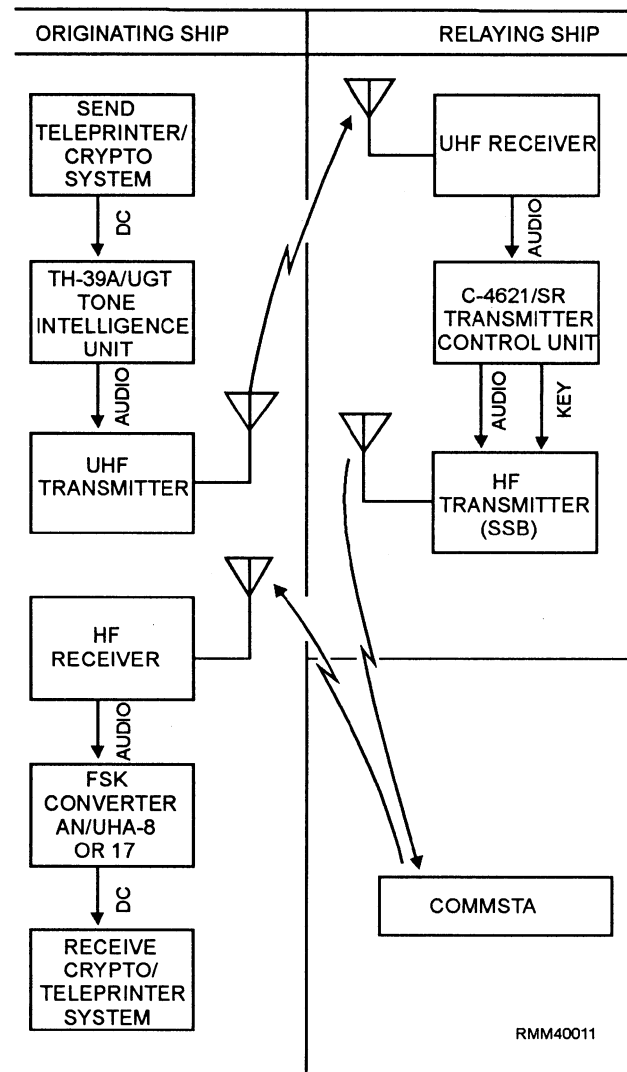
ORIGINATING SHIP

RELAYING SHIP

SEND TELEPRINTER/ CRYPTO SYSTEM

DC

TH-39A/UGT TONE INTELLIGENCE UNIT

AUDIO

UHF TRANSMITTER

UHF RECEIVER

AUDIO

C-4621/SR TRANSMITTER CONTROL UNIT

AUDIO

KEY

HF TRANSMITTER (SSB)

HF RECEIVER

AUDIO

FSK CONVERTER AN/UHA-8 OR 17

DC

RECEIVE CRYPTO/ TELEPRINTER SYSTEM

COMMSTA

RMM40011